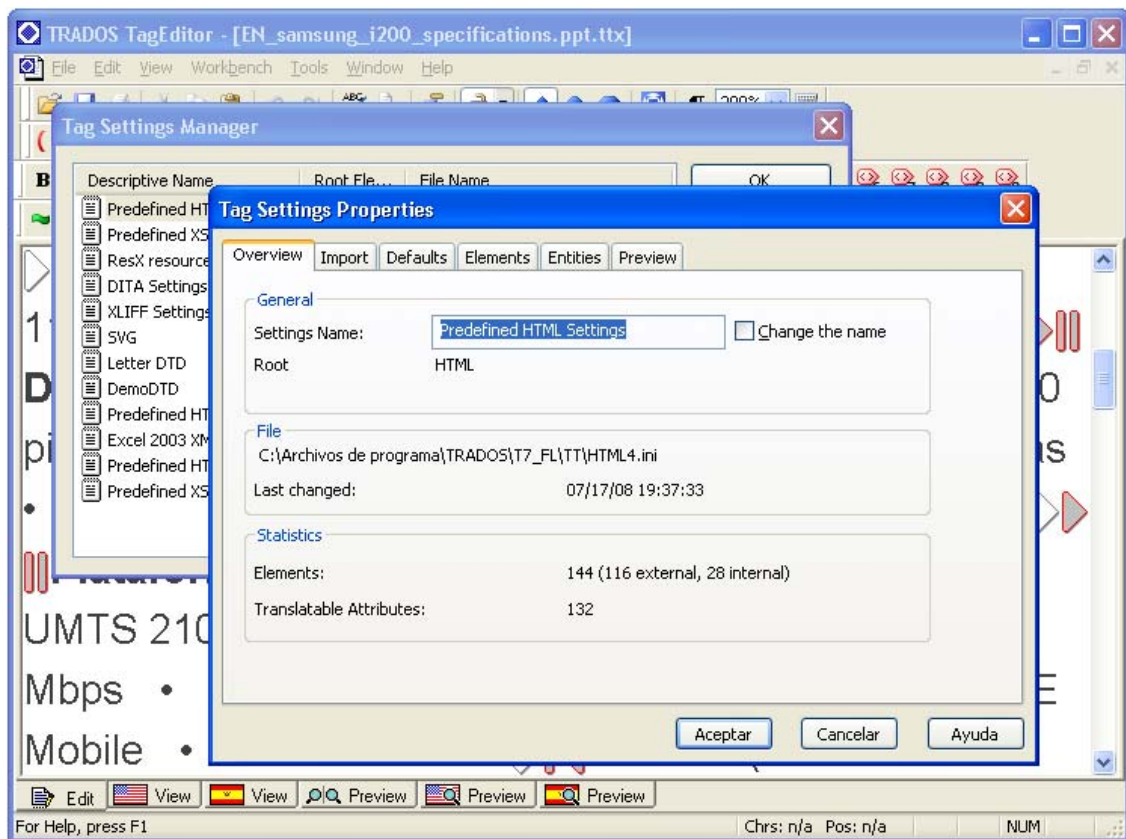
TRADOS TagEditor - [EN_samsung_i200_specifications.ppt.ttx]

File Edit View Workbench Tools Window Help

Tag Settings Manager

Descriptive Name | Root Ele... | File Name

OK

Predefined HT
Predefined XS
ResX resource
DITA Settings
XLIFF Settings
SVG
Letter DTD
DemoDTD
Predefined HT
Excel 2003 XM
Predefined HT
Predefined XS

Tag Settings Properties

Overview | Import | Defaults | Elements | Entities | Preview

General

Settings Name: Predefined HTML Settings

Change the name

Root HTML

File

C:\Archivos de programa\TRADOS\T7_FL\TT\HTML4.ini

Last changed: 07/17/08 19:37:33

Statistics

Elements: 144 (116 external, 28 internal)

Translatable Attributes: 132

Aceptar | Cancelar | Ayuda

1
D
pi
•
UMTS 210
Mbps •
Mobile •

0
as
E

Edit | View | View | Preview | Preview | Preview

For Help, press F1

Chrs: n/a Pos: n/a

NUM